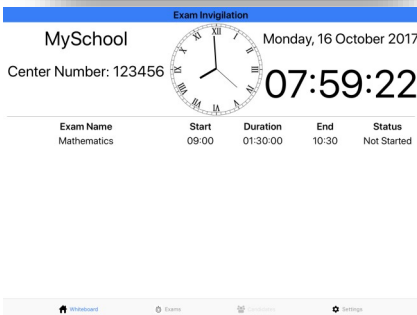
Exam Invigilation

MySchool

Center Number: 123456

XII I II III IIII V VI VII VIII IX X XI

Monday, 16 October 2017

07:59:22

| Exam Name | Start | Duration | End | Status |
|---|---|---|---|---|
| Mathematics | 09:00 | 01:30:00 | 10:30 | Not Started |

Whiteboard Exams Candidates Settings